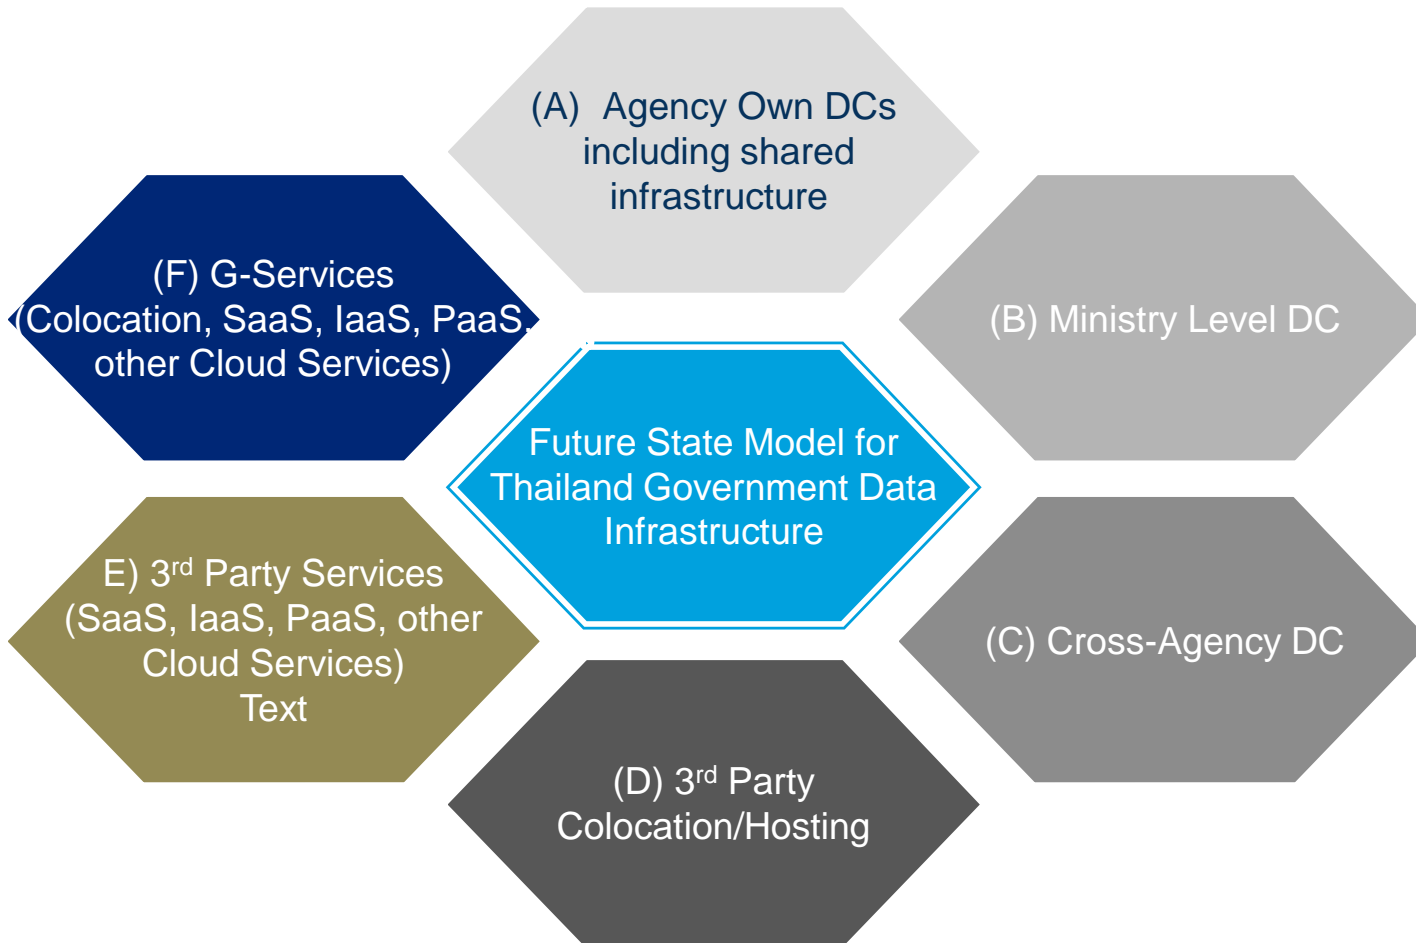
(A) Agency Own DCs including shared infrastructure

(F) G-Services (Colocation, SaaS, IaaS, PaaS, other Cloud Services)

(B) Ministry Level DC

Future State Model for Thailand Government Data Infrastructure

E) 3$^{rd}$ Party Services (SaaS, IaaS, PaaS, other Cloud Services)
Text

(C) Cross-Agency DC

(D) 3$^{rd}$ Party Colocation/Hosting